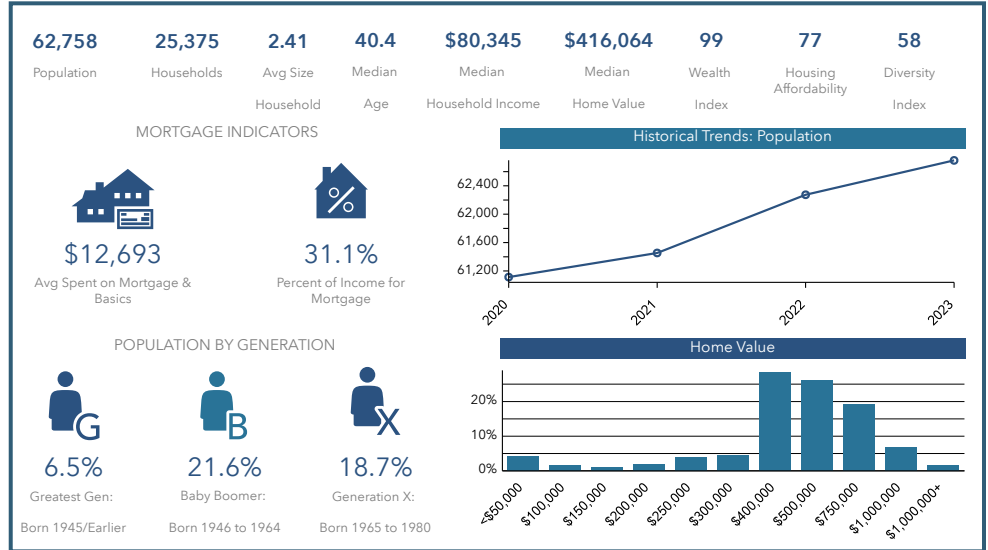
62,758
Population

25,375
Households

2.41
Avg Size
Household

40.4
Median
Age

$80,345
Median
Household Income

$416,064
Median
Home Value

99
Wealth
Index

77
Housing
Affordability

58
Diversity
Index

MORTGAGE INDICATORS

$12,693
Avg Spent on Mortgage & Basics

31.1%
Percent of Income for Mortgage

Historical Trends: Population

62,400
62,000
61,600
61,200

2020
2021
2022
2023

POPULATION BY GENERATION

G
6.5%
Greatest Gen:
Born 1945/Earlier

B
21.6%
Baby Boomer:
Born 1946 to 1964

X
18.7%
Generation X:
Born 1965 to 1980

Home Value

20%
10%
0%

<$50,000
$100,000
$150,000
$200,000
$250,000
$300,000
$400,000
$500,000
$750,000
$1,000,000
$1,000,000+